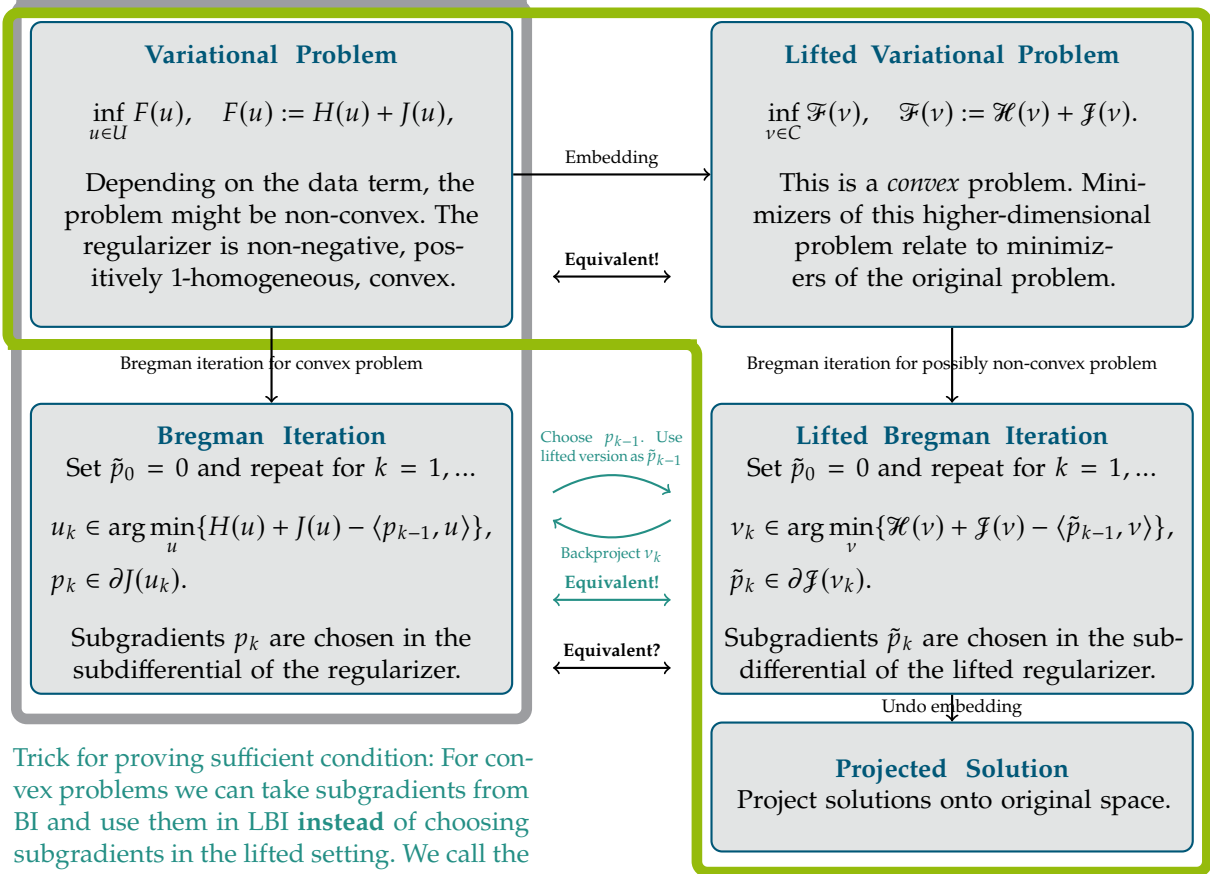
**Variational Problem**

$\inf_{u \in U} F(u), \quad F(u) := H(u) + J(u),$

Depending on the data term, the problem might be non-convex. The regularizer is non-negative, positively 1-homogeneous, convex.

Embedding

**Equivalent!**

**Lifted Variational Problem**

$\inf_{v \in C} \mathscr{F}(v), \quad \mathscr{F}(v) := \mathscr{H}(v) + \mathscr{J}(v).$

This is a *convex* problem. Minimizers of this higher-dimensional problem relate to minimizers of the original problem.

Bregman iteration for convex problem

Bregman iteration for possibly non-convex problem

**Bregman Iteration**
Set $\tilde{p}_0 = 0$ and repeat for $k = 1, \ldots$

$u_k \in \arg\min_u \{H(u) + J(u) - \langle p_{k-1}, u \rangle\},$

$p_k \in \partial J(u_k).$

Subgradients $p_k$ are chosen in the subdifferential of the regularizer.

Choose $p_{k-1}$. Use lifted version as $\tilde{p}_{k-1}$

Backproject $v_k$

**Equivalent!**

**Equivalent?**

**Lifted Bregman Iteration**
Set $\tilde{p}_0 = 0$ and repeat for $k = 1, \ldots$

$v_k \in \arg\min_v \{\mathscr{H}(v) + \mathscr{J}(v) - \langle \tilde{p}_{k-1}, v \rangle\},$

$\tilde{p}_k \in \partial \mathscr{J}(v_k).$

Subgradients $\tilde{p}_k$ are chosen in the subdifferential of the lifted regularizer.

Undo embedding

**Projected Solution**
Project solutions onto original space.

Trick for proving sufficient condition: For convex problems we can take subgradients from BI and use them in LBI **instead** of choosing subgradients in the lifted setting. We call the